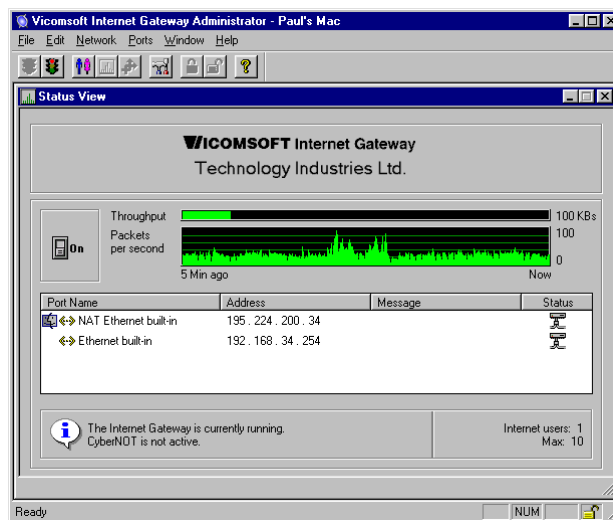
Vicomsoft Internet Gateway Administrator - Paul's Mac

File Edit Network Ports Window Help

Status View

VICOMSOFT Internet Gateway
Technology Industries Ltd.

On

Throughput
Packets per second

100 KBs
100
0

5 Min ago
Now

| Port Name | Address | Message | Status |
|---|---|---|---|
| NAT Ethernet built-in | 195 . 224 . 200 . 34 | | |
| Ethernet built-in | 192 . 168 . 34 . 254 | | |

The Internet Gateway is currently running.
CyberNOT is not active.

Internet users: 1
Max: 10

Ready

NUM